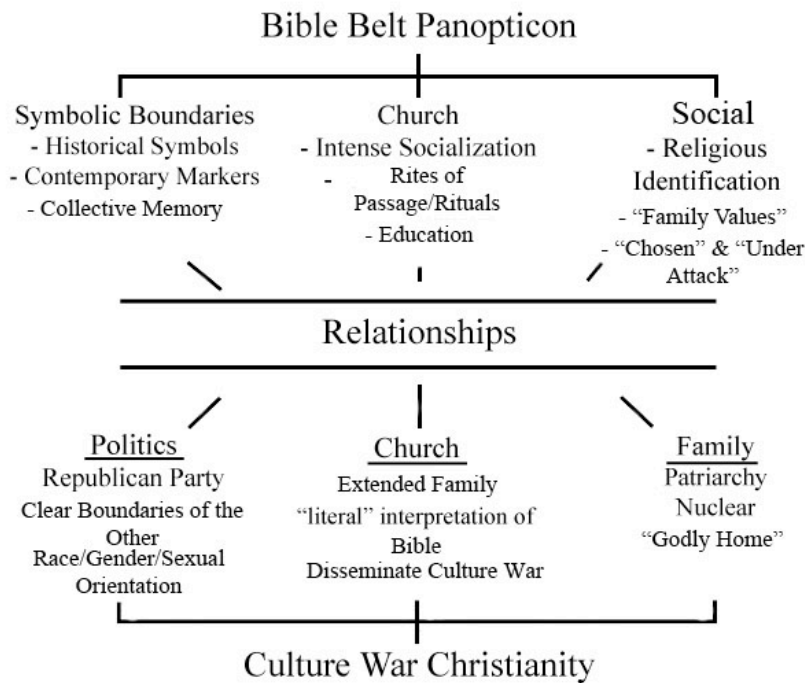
Bible Belt Panopticon

Symbolic Boundaries
- Historical Symbols
- Contemporary Markers
- Collective Memory

Church
- Intense Socialization
- Rites of Passage/Rituals
- Education

Social
- Religious Identification
- "Family Values"
- "Chosen" & "Under Attack"

Relationships

Politics
Republican Party
Clear Boundaries of the Other
Race/Gender/Sexual Orientation

Church
Extended Family
"literal" interpretation of Bible
Disseminate Culture War

Family
Patriarchy
Nuclear
"Godly Home"

Culture War Christianity